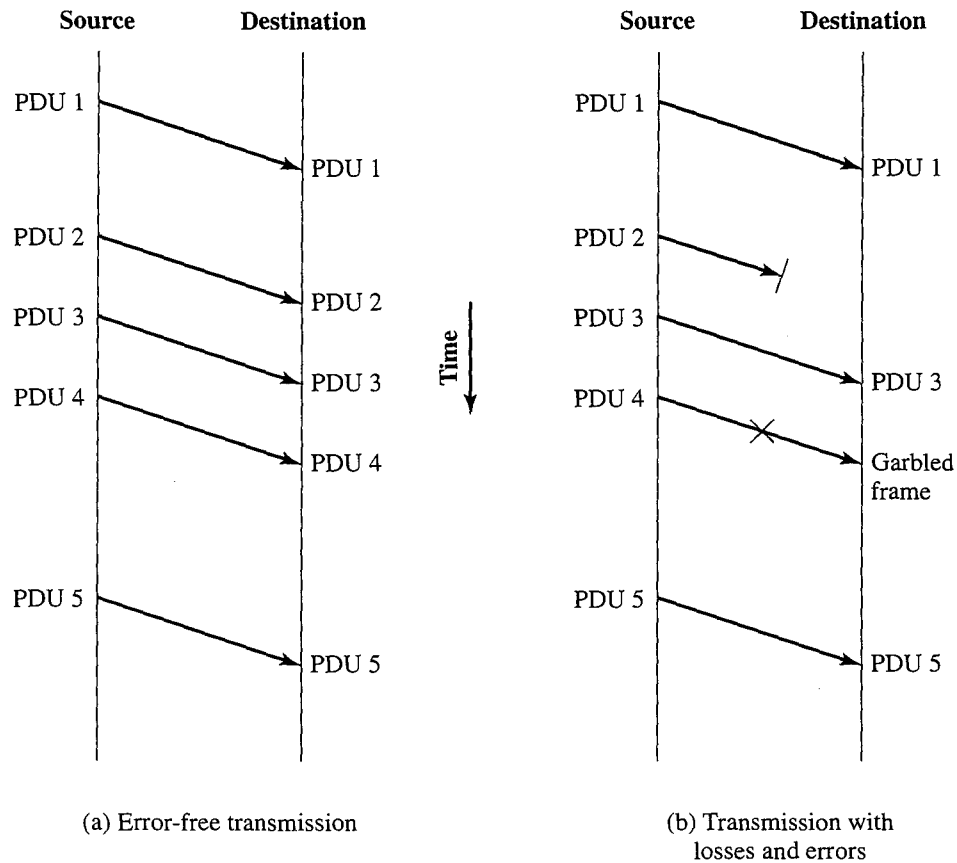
Source Destination

PDU 1

PDU 1

PDU 2

PDU 2

PDU 3

PDU 3

PDU 4

PDU 4

PDU 5

PDU 5

(a) Error-free transmission

Time

Source Destination

PDU 1

PDU 1

PDU 2

PDU 3

PDU 3

PDU 4

Garbled frame

PDU 5

PDU 5

(b) Transmission with losses and errors